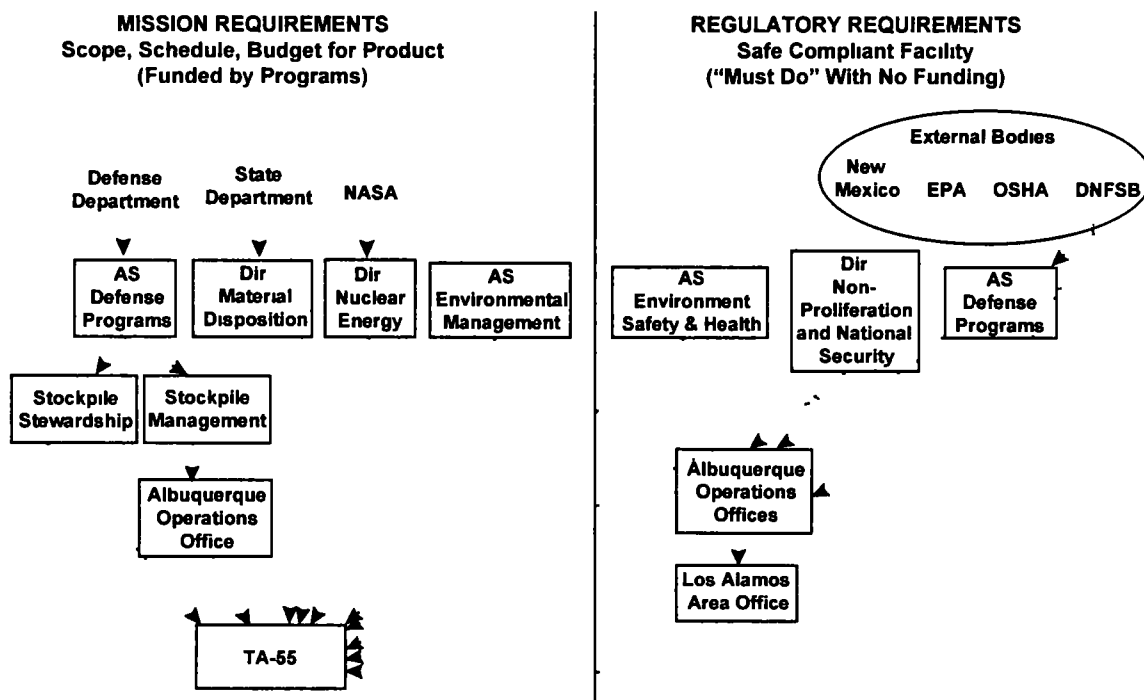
MISSION REQUIREMENTS
Scope, Schedule, Budget for Product
(Funded by Programs)

Defense Department

State Department

NASA

AS Defense Programs

Dir Material Disposition

Dir Nuclear Energy

AS Environmental Management

Stockpile Stewardship

Stockpile Management

Albuquerque Operations Office

TA-55

REGULATORY REQUIREMENTS
Safe Compliant Facility
("Must Do" With No Funding)

External Bodies

New Mexico

EPA

OSHA

DNFSB

AS Environment Safety & Health

Dir Non-Proliferation and National Security

AS Defense Programs

Albuquerque Operations Offices

Los Alamos Area Office